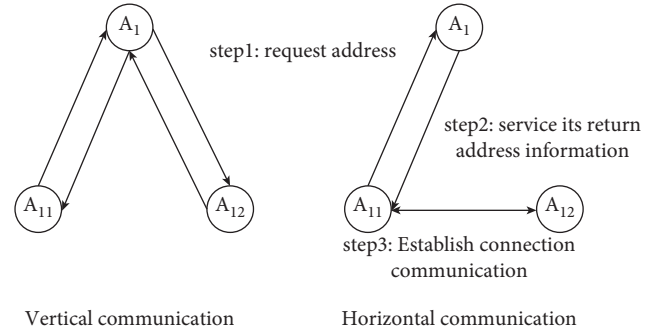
$A_1$

step1: request address

$A_1$

step2: service its return address information

$A_{11}$

$A_{12}$

$A_{11}$

$A_{12}$

step3: Establish connection communication

Vertical communication

Horizontal communication